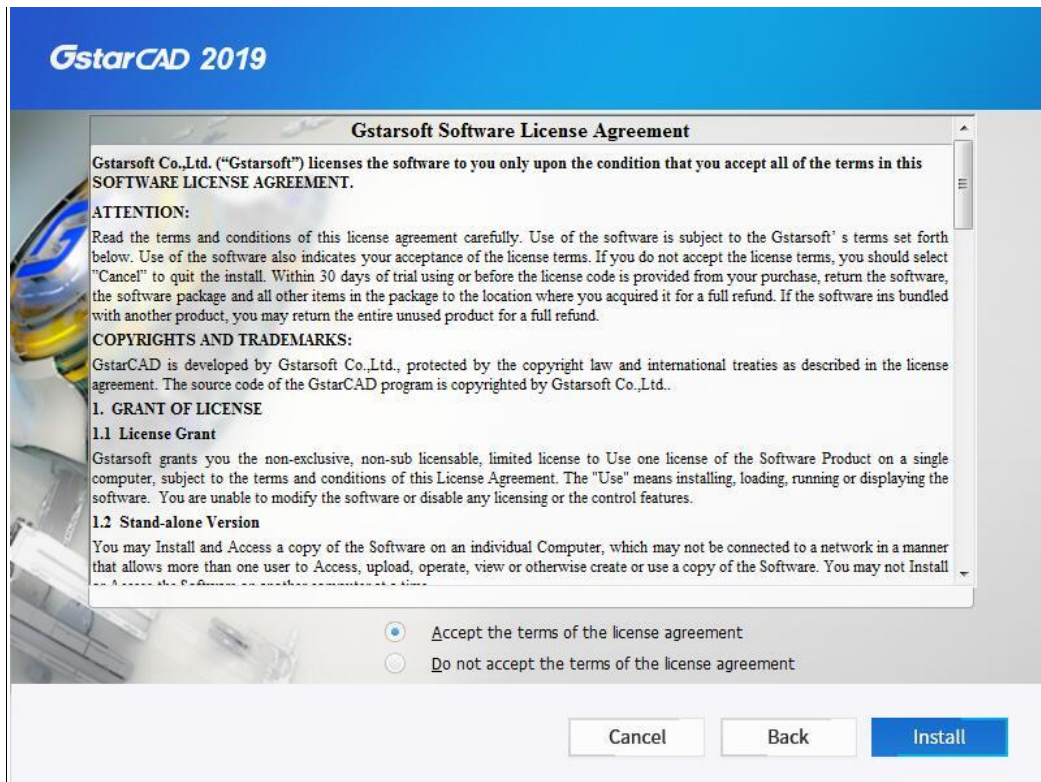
GstarCAD 2019

Gstarsoft Software License Agreement

Gstarsoft Co.,Ltd. ("Gstarsoft") licenses the software to you only upon the condition that you accept all of the terms in this SOFTWARE LICENSE AGREEMENT.

ATTENTION:

Read the terms and conditions of this license agreement carefully. Use of the software is subject to the Gstarsoft' s terms set forth below. Use of the software also indicates your acceptance of the license terms. If you do not accept the license terms, you should select "Cancel" to quit the install. Within 30 days of trial using or before the license code is provided from your purchase, return the software, the software package and all other items in the package to the location where you acquired it for a full refund. If the software ins bundled with another product, you may return the entire unused product for a full refund.

COPYRIGHTS AND TRADEMARKS:

GstarCAD is developed by Gstarsoft Co.,Ltd., protected by the copyright law and international treaties as described in the license agreement. The source code of the GstarCAD program is copyrighted by Gstarsoft Co.,Ltd..

1. GRANT OF LICENSE

1.1 License Grant

Gstarsoft grants you the non-exclusive, non-sub licensable, limited license to Use one license of the Software Product on a single computer, subject to the terms and conditions of this License Agreement. The "Use" means installing, loading, running or displaying the software. You are unable to modify the software or disable any licensing or the control features.

1.2 Stand-alone Version

You may Install and Access a copy of the Software on an individual Computer, which may not be connected to a network in a manner that allows more than one user to Access, upload, operate, view or otherwise create or use a copy of the Software. You may not Install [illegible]

Accept the terms of the license agreement

Do not accept the terms of the license agreement

Cancel

Back

Install